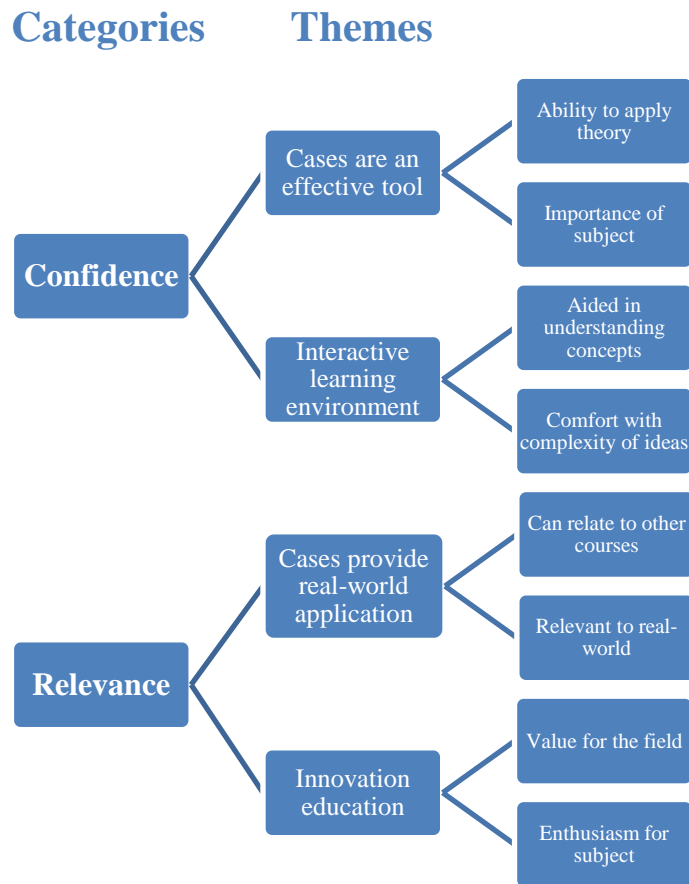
Categories

Themes

Confidence

Cases are an effective tool

Ability to apply theory

Importance of subject

Interactive learning environment

Aided in understanding concepts

Comfort with complexity of ideas

Relevance

Cases provide real-world application

Can relate to other courses

Relevant to real-world

Innovation education

Value for the field

Enthusiasm for subject